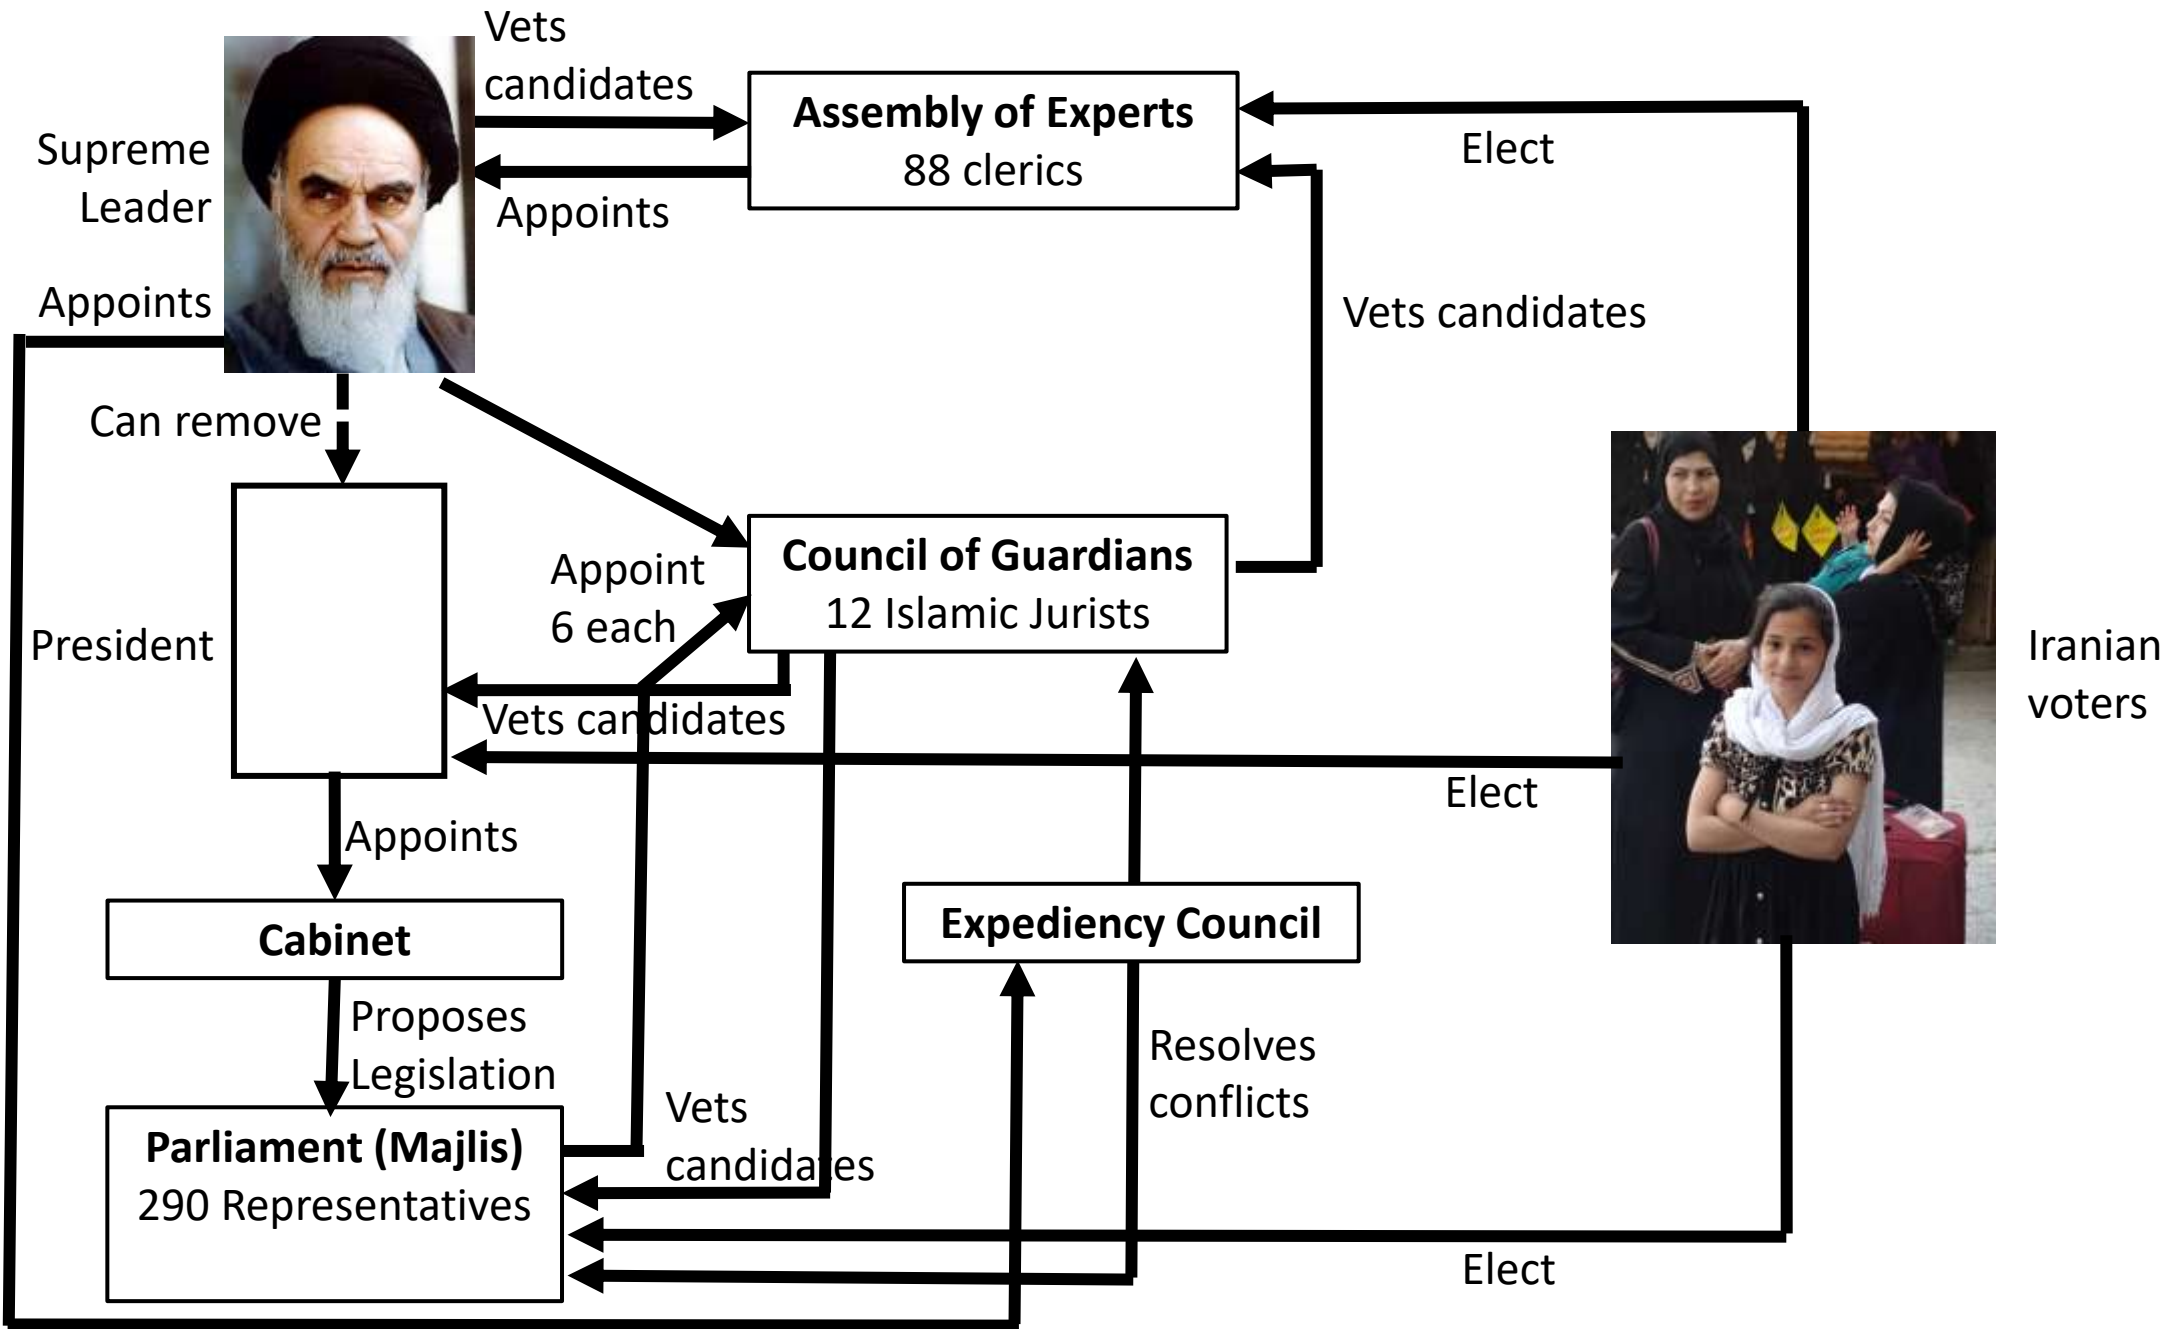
Vets candidates

Assembly of Experts
88 clerics

Elect

Supreme Leader

Appoints

Appoints

Vets candidates

Can remove

Council of Guardians
12 Islamic Jurists

Appoint 6 each

President

Iranian voters

Vets candidates

Elect

Appoints

Expediency Council

Cabinet

Proposes Legislation

Resolves conflicts

Vets candidates

Parliament (Majlis)
290 Representatives

Elect